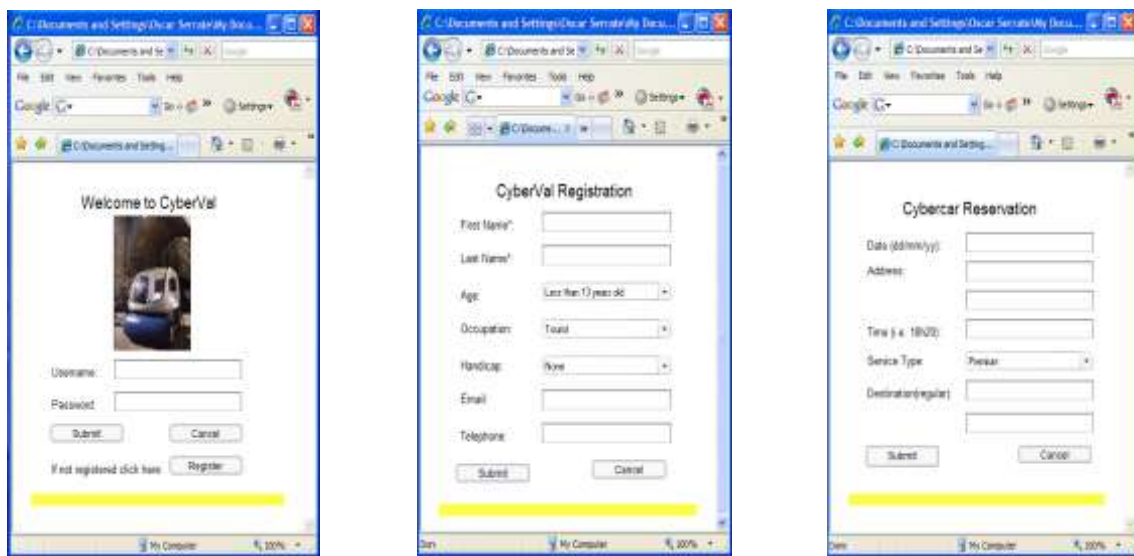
C:\Documents and Settings\Oscar Serrate\My Docu...
C:\Documents and Se
File Edit View Favorites Tools Help
Google G
Go
Settings
C:\Documents and Setting...

Welcome to CyberVal

Username:
Password:
Submit
Cancel
If not registered click here
Register

My Computer
100%

C:\Documents and Settings\Oscar Serrate\My Docu...
C:\Documents and Se
File Edit View Favorites Tools Help
Google G
Go
Settings
C:\Docume...

CyberVal Registration

First Name*:
Last Name*:
Age:
Less than 13 years old
Occupation:
Tourist
Handicap:
None
Email:
Telephone:
Submit
Cancel

Done
My Computer
100%

C:\Documents and Settings\Oscar Serrate\My Docu...
C:\Documents and Se
File Edit View Favorites Tools Help
Google G
Go
Settings
C:\Documents and Setting...

Cybercar Reservation

Date (dd/mm/yy):
Address:
Time (i.e. 18h20):
Service Type:
Personal
Destination(regular):
Submit
Cancel

Done
My Computer
100%